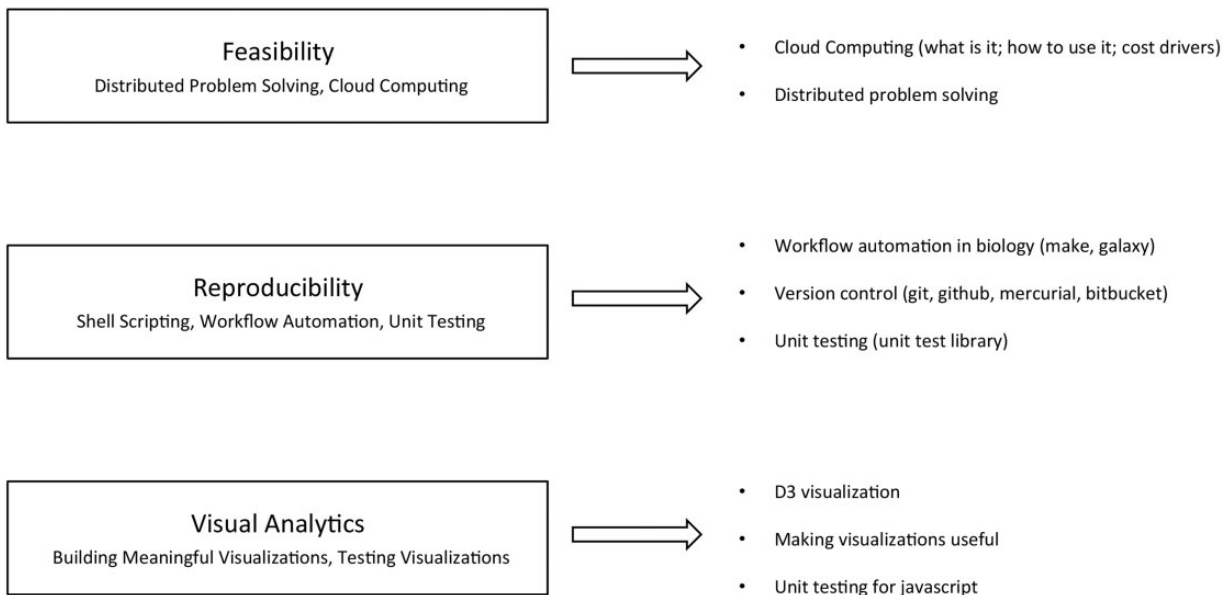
Feasibility
Distributed Problem Solving, Cloud Computing

- Cloud Computing (what is it; how to use it; cost drivers)
- Distributed problem solving

Reproducibility
Shell Scripting, Workflow Automation, Unit Testing

- Workflow automation in biology (make, galaxy)
- Version control (git, github, mercurial, bitbucket)
- Unit testing (unit test library)

Visual Analytics
Building Meaningful Visualizations, Testing Visualizations

- D3 visualization
- Making visualizations useful
- Unit testing for javascript